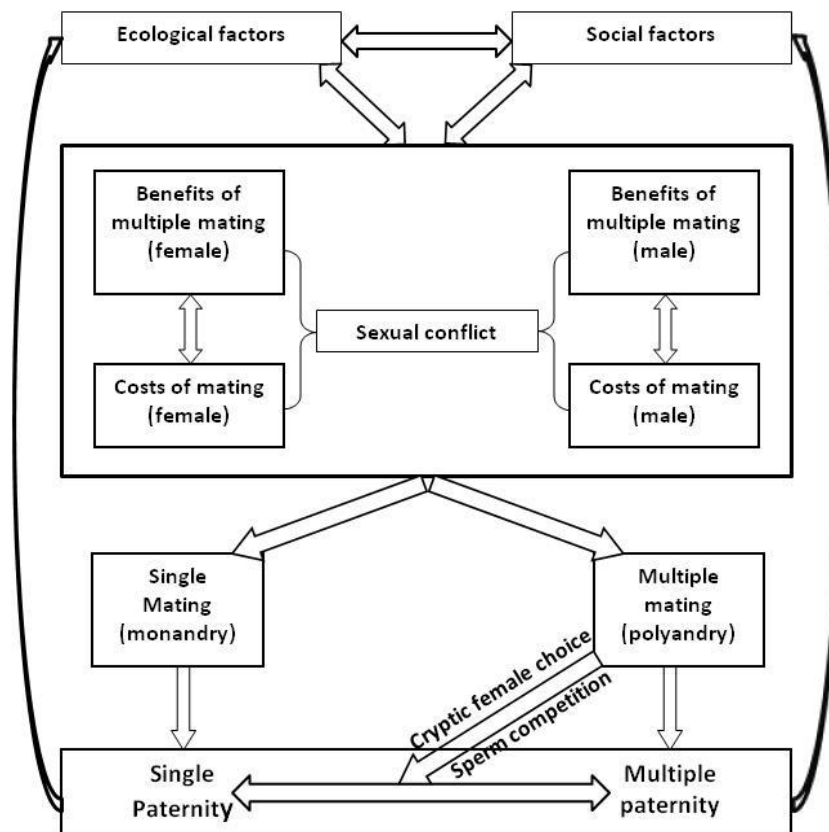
Ecological factors

Social factors

Benefits of multiple mating (female)

Benefits of multiple mating (male)

Sexual conflict

Costs of mating (female)

Costs of mating (male)

Single Mating (monandry)

Multiple mating (polyandry)

Cryptic female choice

Sperm competition

Single Paternity

Multiple paternity